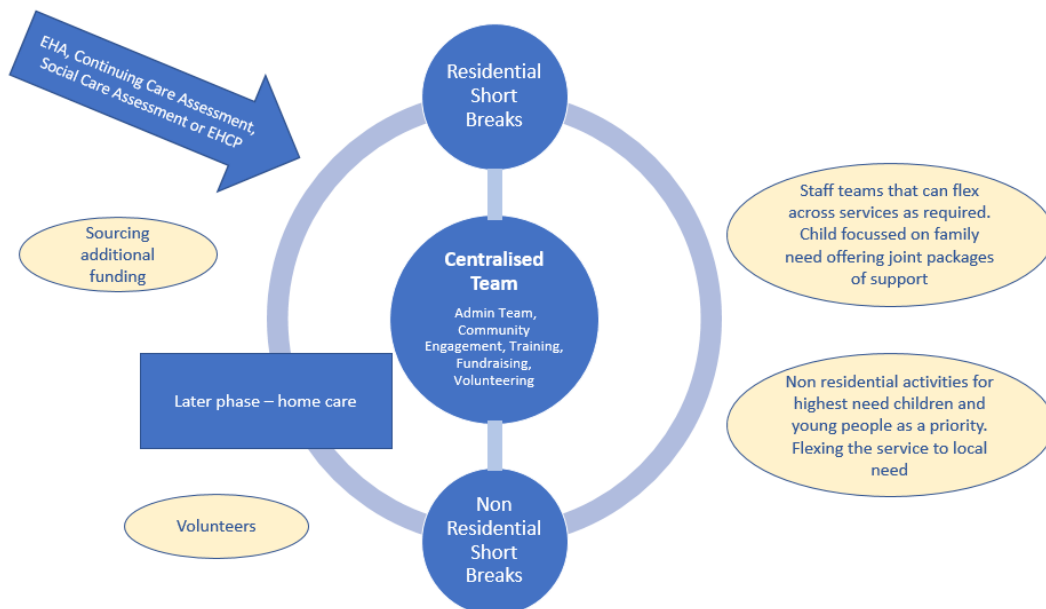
EHA, Continuing Care Assessment, Social Care Assessment or EHCP

Residential Short Breaks

Sourcing additional funding

Centralised Team

Admin Team, Community Engagement, Training, Fundraising, Volunteering

Staff teams that can flex across services as required. Child focussed on family need offering joint packages of support

Later phase – home care

Non residential activities for highest need children and young people as a priority. Flexing the service to local need

Volunteers

Non Residential Short Breaks